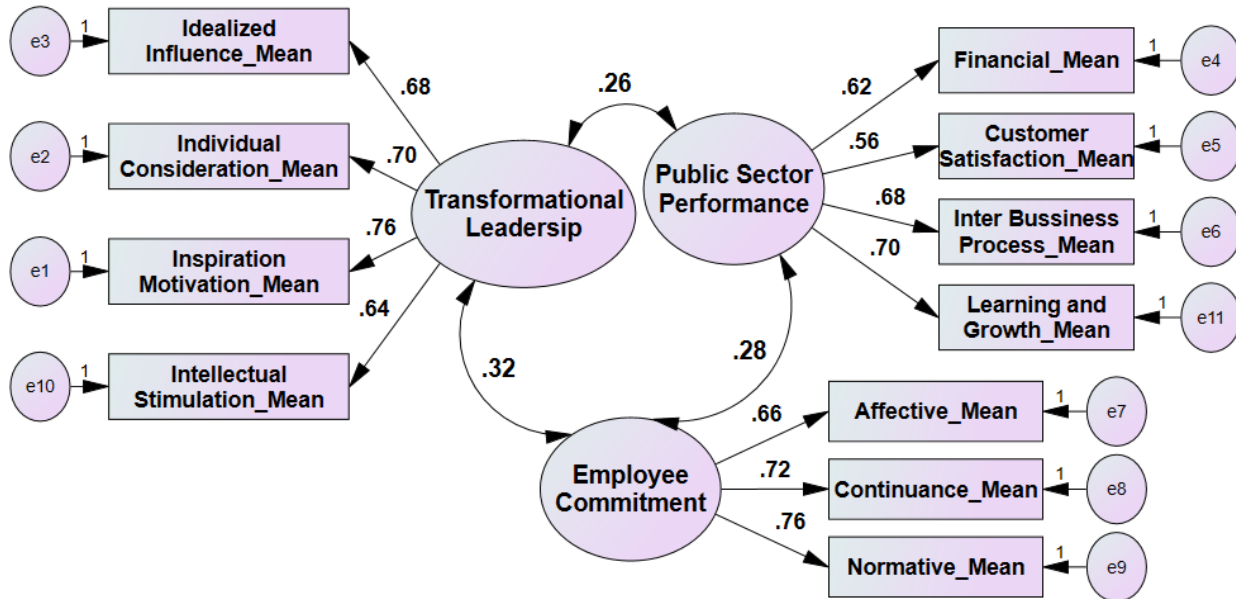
e3
1
Idealized Influence_Mean

e2
1
Individual Consideration_Mean

e1
1
Inspiration Motivation_Mean

e10
1
Intellectual Stimulation_Mean

.68
.70
.76
.64

Transformational Leadersip

.26

Public Sector Performance

.62
.56
.68
.70

Financial_Mean
1
e4

Customer Satisfaction_Mean
1
e5

Inter Bussiness Process_Mean
1
e6

Learning and Growth_Mean
1
e11

.32
.28

Employee Commitment

.66
.72
.76

Affective_Mean
1
e7

Continuance_Mean
1
e8

Normative_Mean
1
e9